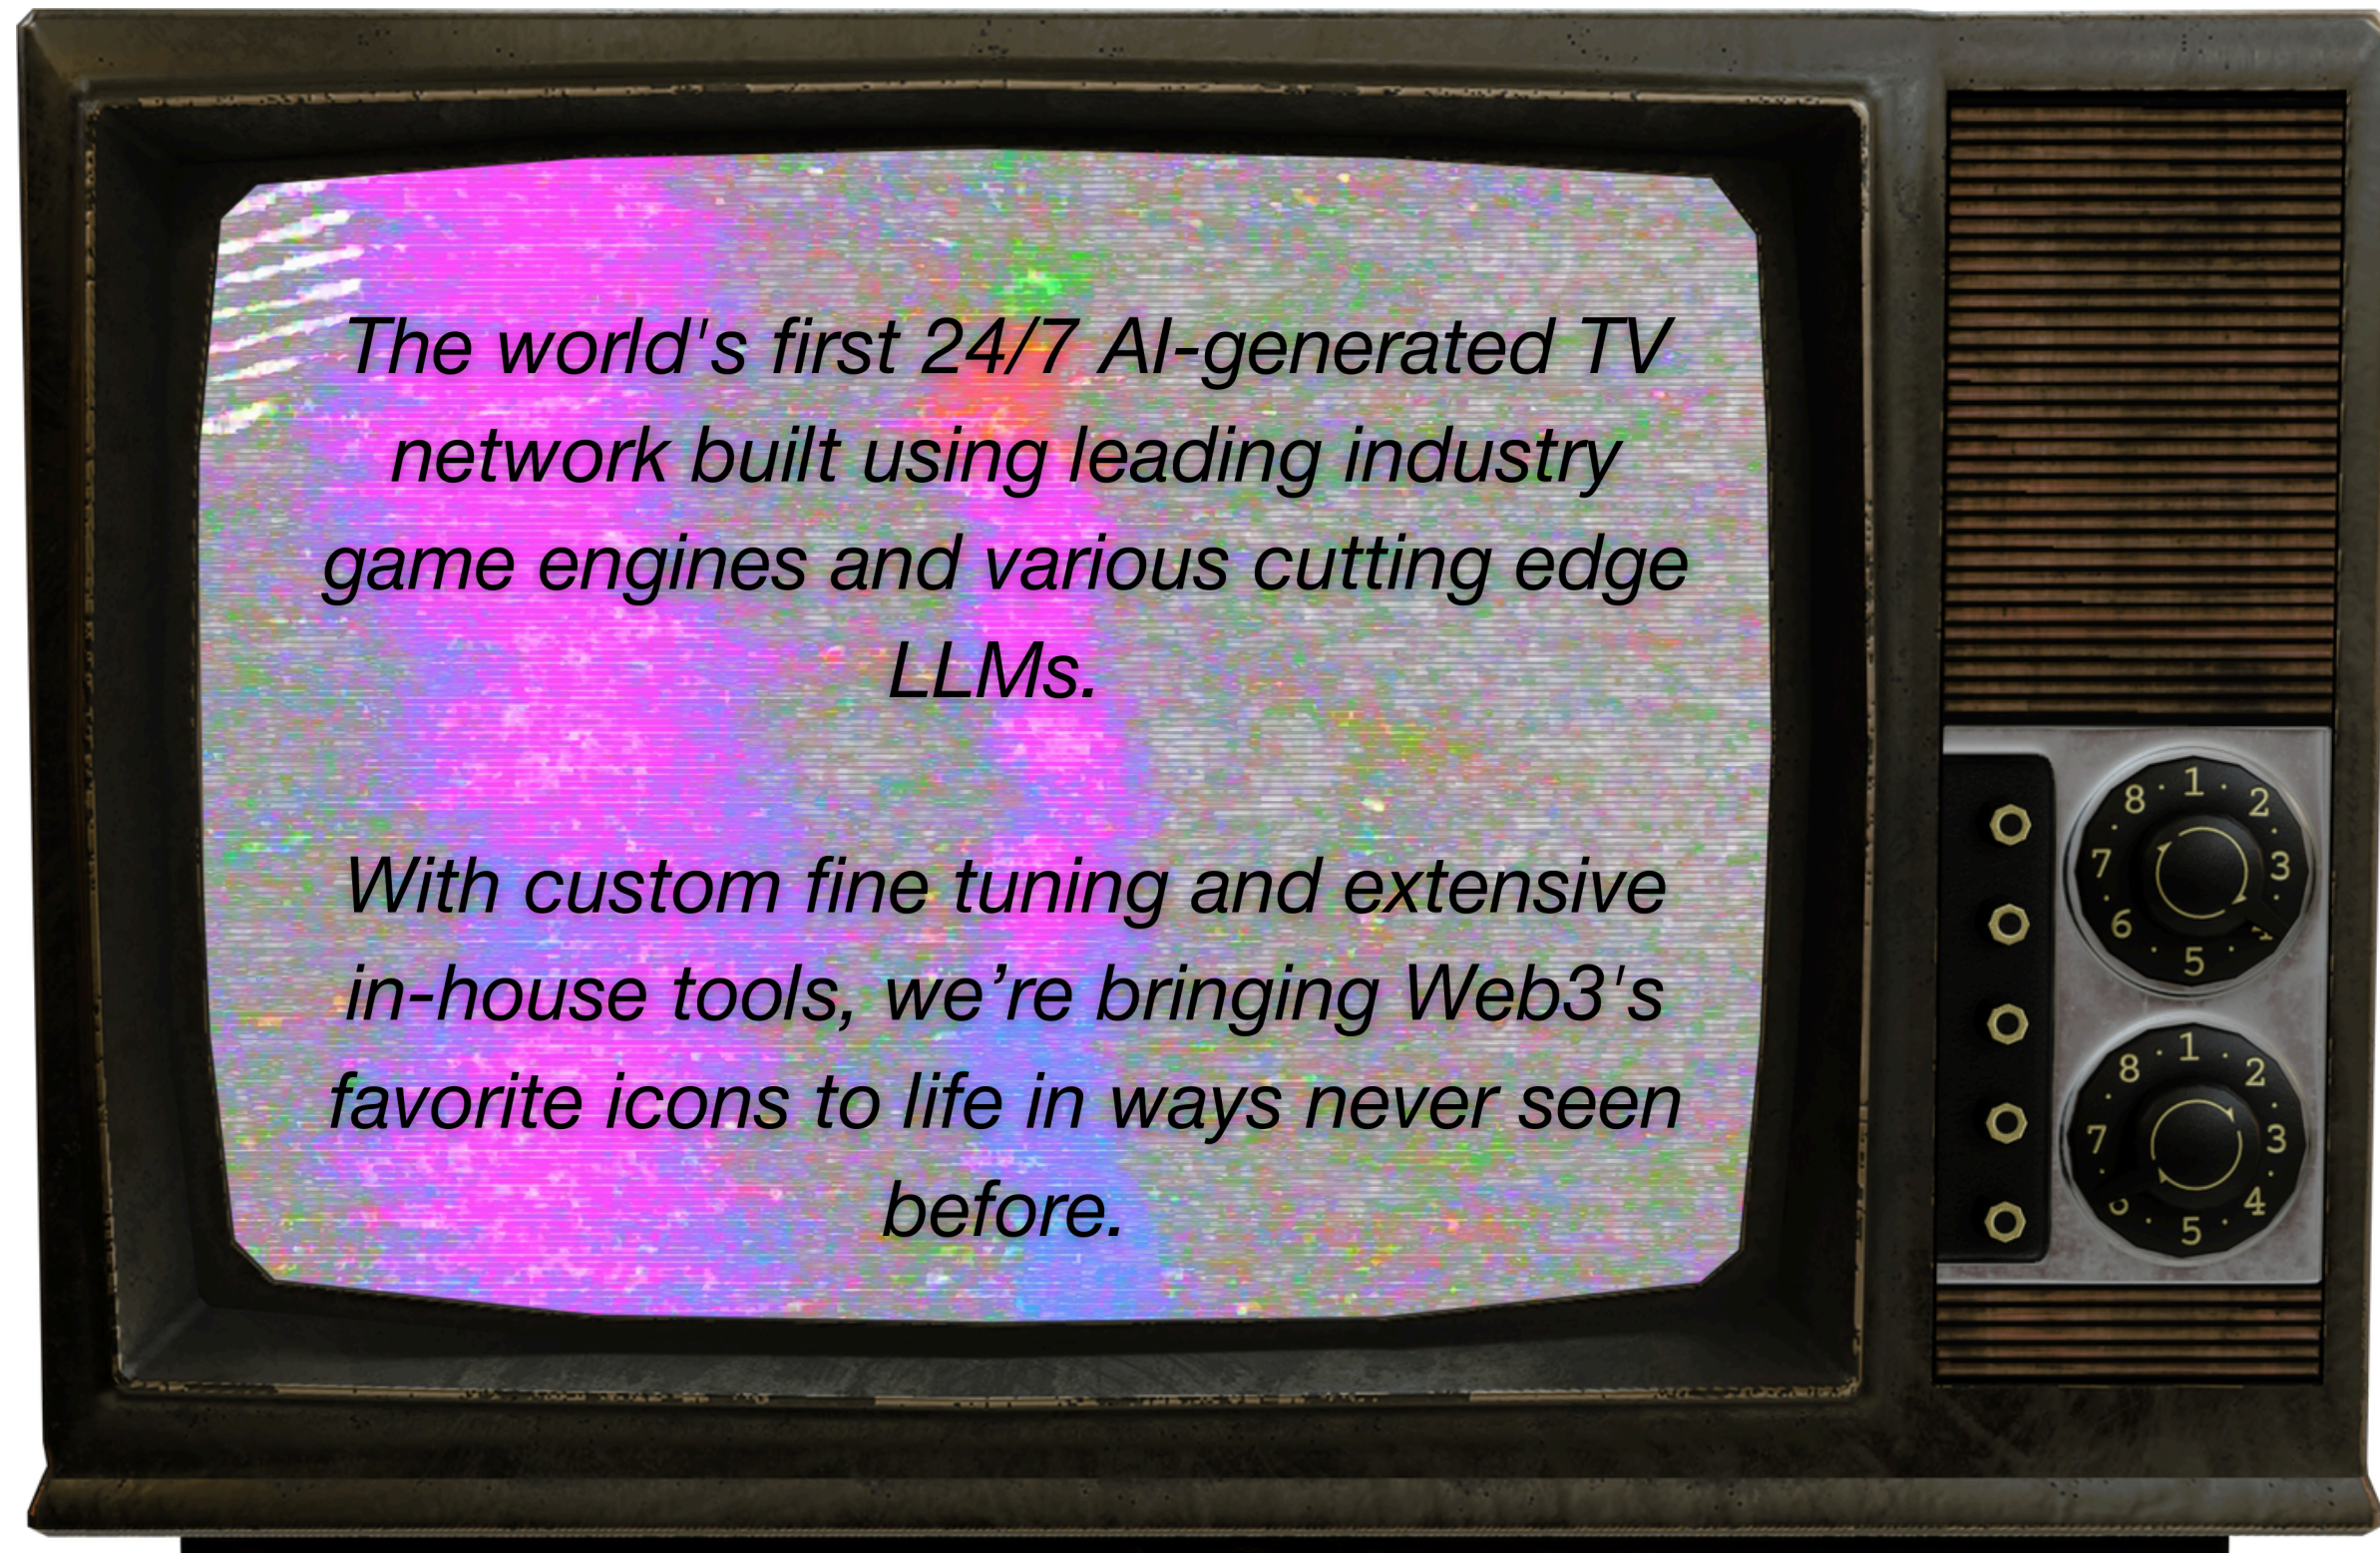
The world's first 24/7 AI-generated TV network built using leading industry game engines and various cutting edge LLMs.

With custom fine tuning and extensive in-house tools, we’re bringing Web3's favorite icons to life in ways never seen before.

8 1 2 7 3 6 5 4

8 1 2 7 3 6 5 4